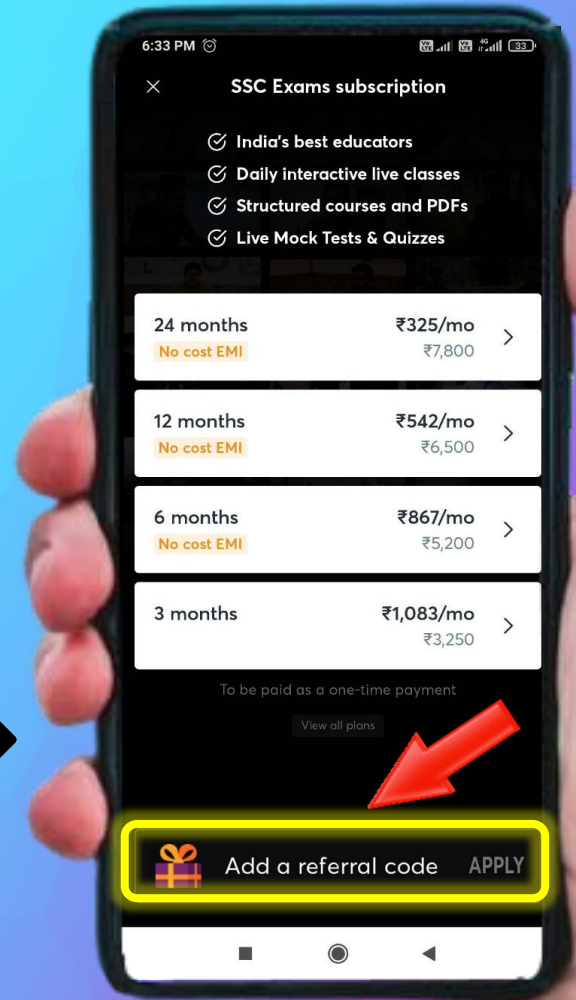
6:33 PM

SSC Exams subscription

India's best educators
Daily interactive live classes
Structured courses and PDFs
Live Mock Tests & Quizzes

24 months
No cost EMI
₹325/mo
₹7,800

12 months
No cost EMI
₹542/mo
₹6,500

6 months
No cost EMI
₹867/mo
₹5,200

3 months
₹1,083/mo
₹3,250

To be paid as a one-time payment

View all plans

Add a referral code
APPLY